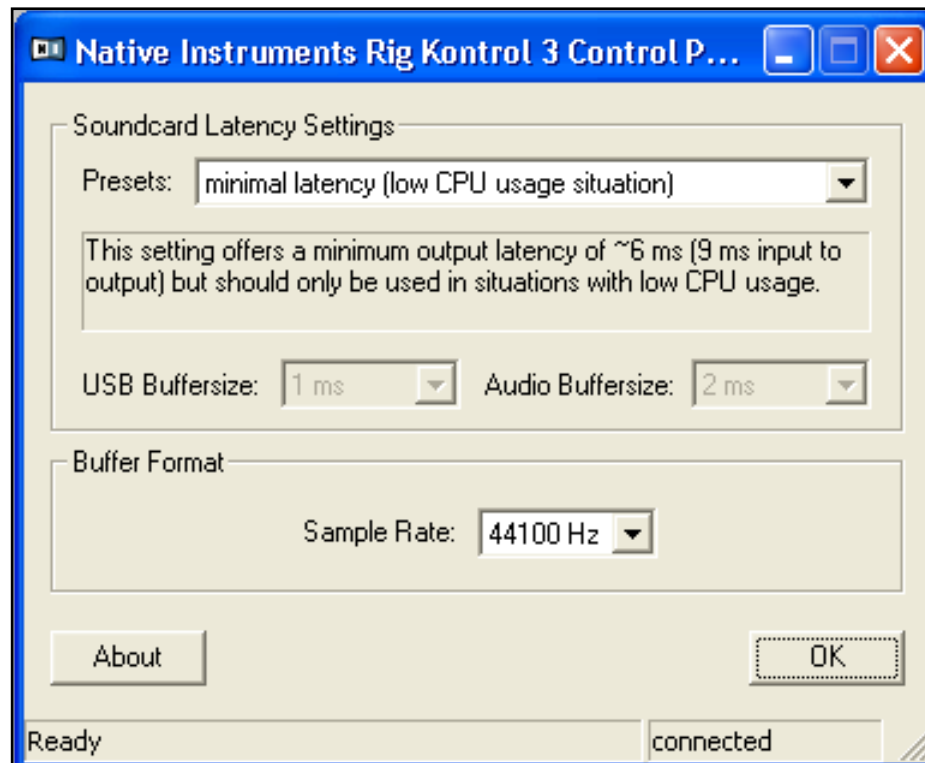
Native Instruments Rig Kontrol 3 Control P...

Soundcard Latency Settings

Presets: minimal latency (low CPU usage situation)

This setting offers a minimum output latency of ~6 ms (9 ms input to output) but should only be used in situations with low CPU usage.

USB Buffersize: 1 ms

Audio Buffersize: 2 ms

Buffer Format

Sample Rate: 44100 Hz

About

OK

Ready

connected